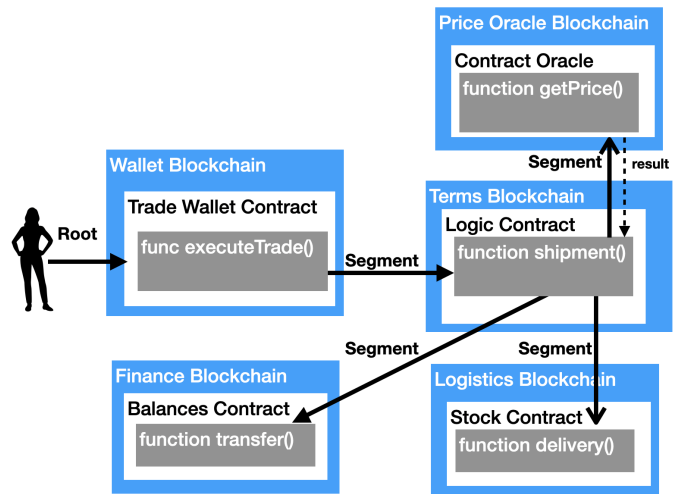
Price Oracle Blockchain
Contract Oracle
function getPrice()

Segment
result

Wallet Blockchain
Trade Wallet Contract
func executeTrade()

Root

Segment

Terms Blockchain
Logic Contract
function shipment()

Segment
Segment

Finance Blockchain
Balances Contract
function transfer()

Logistics Blockchain
Stock Contract
function delivery()